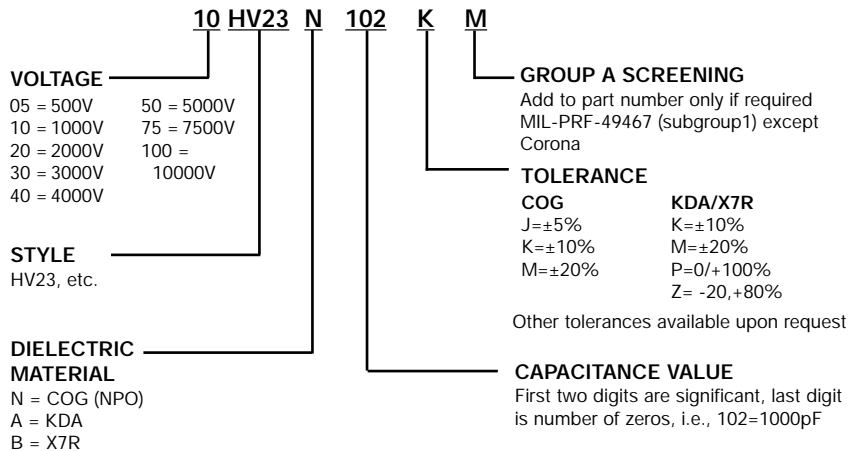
10 HV23 N 102 K M

VOLTAGE

05 = 500V
10 = 1000V
20 = 2000V
30 = 3000V
40 = 4000V

50 = 5000V
75 = 7500V
100 = 10000V

STYLE
HV23, etc.

DIELECTRIC MATERIAL
N = COG (NPO)
A = KDA
B = X7R

GROUP A SCREENING
Add to part number only if required MIL-PRF-49467 (subgroup1) except Corona

TOLERANCE

| COG | KDA/X7R |
|---|---|
| J=±5% | K=±10% |
| K=±10% | M=±20% |
| M=±20% | P=0/+100% |
| | Z= -20,+80% |

Other tolerances available upon request

CAPACITANCE VALUE
First two digits are significant, last digit is number of zeros, i.e., 102=1000pF